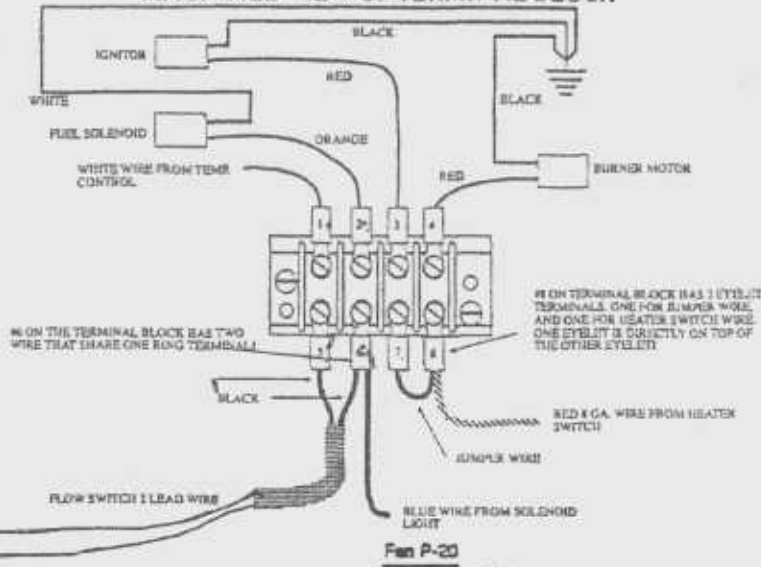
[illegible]

IGNITOR

BLACK

RED

WHITE

BLACK

FUEL SOLENOID

ORANGE

WHITE WIRE FROM TEMP. CONTROL

RED

BURNER MOTOR

1

2

3

4

#8 ON TERMINAL BLOCK HAS 2 EYELIT TERMINALS, ONE FOR JUMPER WIRE, AND ONE FOR HEATER SWITCH WIRE. ONE EYELIT IS DIRECTLY ON TOP OF THE OTHER EYELIT)

#6 ON THE TERMINAL BLOCK HAS TWO WIRE THAT SHARE ONE RING TERMINAL)

5

6

7

8

BLACK

RED 8 GA. WIRE FROM HEATER SWITCH

JUMPER WIRE

FLOW SWITCH 2 LEAD WIRE

BLUE WIRE FROM SOLENOID LIGHT

Fan P-20